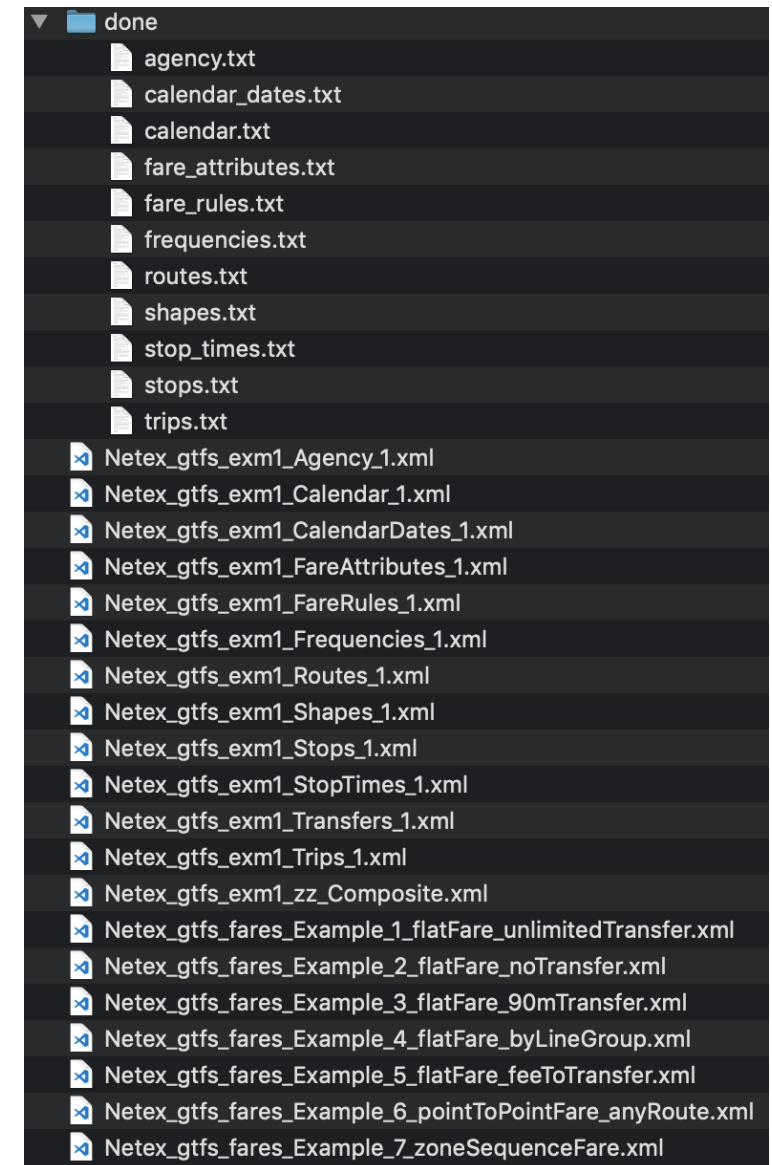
done
agency.txt
calendar_dates.txt
calendar.txt
fare_attributes.txt
fare_rules.txt
frequencies.txt
routes.txt
shapes.txt
stop_times.txt
stops.txt
trips.txt
Netex_gtfs_exm1_Agency_1.xml
Netex_gtfs_exm1_Calendar_1.xml
Netex_gtfs_exm1_CalendarDates_1.xml
Netex_gtfs_exm1_FareAttributes_1.xml
Netex_gtfs_exm1_FareRules_1.xml
Netex_gtfs_exm1_Frequencies_1.xml
Netex_gtfs_exm1_Routes_1.xml
Netex_gtfs_exm1_Shapes_1.xml
Netex_gtfs_exm1_Stops_1.xml
Netex_gtfs_exm1_StopTimes_1.xml
Netex_gtfs_exm1_Transfers_1.xml
Netex_gtfs_exm1_Trips_1.xml
Netex_gtfs_exm1_zz_Composite.xml
Netex_gtfs_fares_Example_1_flatFare_unlimitedTransfer.xml
Netex_gtfs_fares_Example_2_flatFare_noTransfer.xml
Netex_gtfs_fares_Example_3_flatFare_90mTransfer.xml
Netex_gtfs_fares_Example_4_flatFare_byLineGroup.xml
Netex_gtfs_fares_Example_5_flatFare_feeToTransfer.xml
Netex_gtfs_fares_Example_6_pointToPointFare_anyRoute.xml
Netex_gtfs_fares_Example_7_zoneSequenceFare.xml